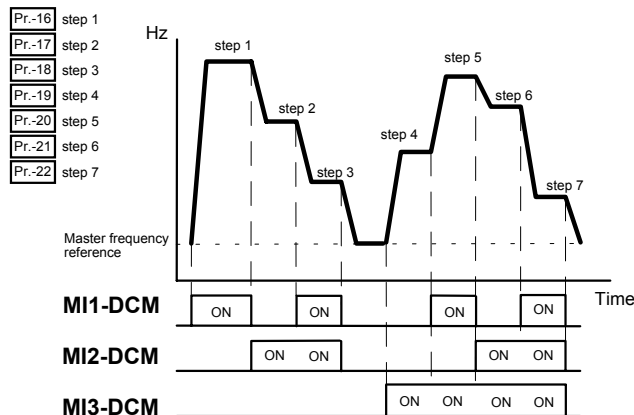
Pr.-16 step 1
Pr.-17 step 2
Pr.-18 step 3
Pr.-19 step 4
Pr.-20 step 5
Pr.-21 step 6
Pr.-22 step 7

Hz

step 1
step 2
step 3
step 4
step 5
step 6
step 7

Master frequency reference

Time

MI1-DCM
ON
ON
ON
ON

MI2-DCM
ON
ON
ON
ON

MI3-DCM
ON
ON
ON
ON